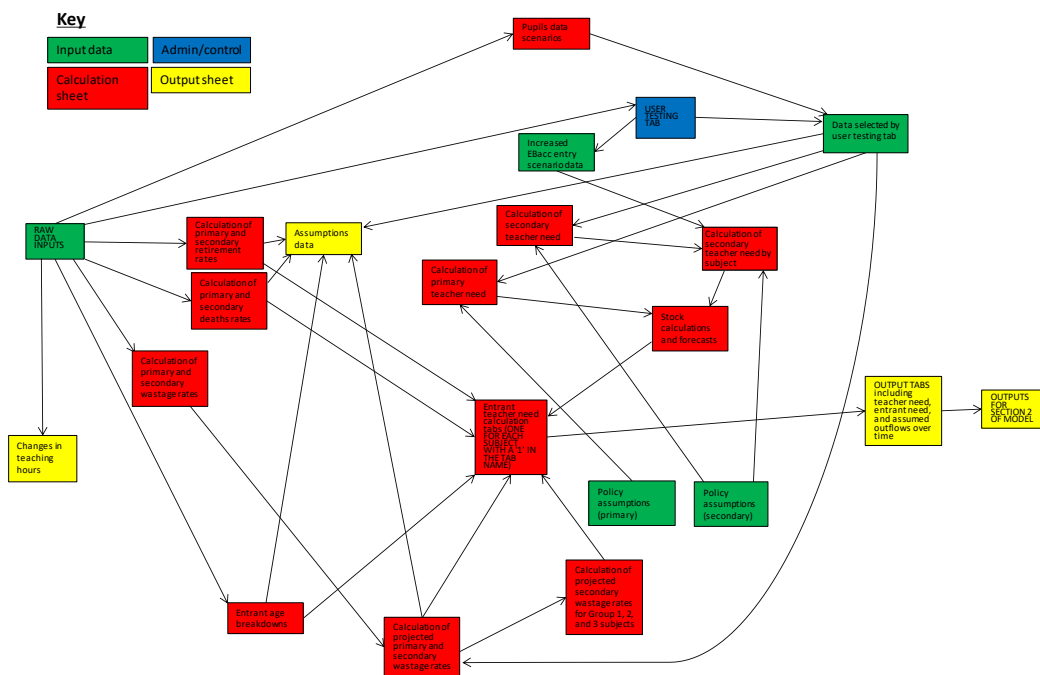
Key

Input data

Admin/control

Calculation sheet

Output sheet

Pupils data scenarios

USER TESTING TAB

Data selected by user testing tab

Increased EBacc entry scenario data

RAW DATA INPUTS

Calculation of primary and secondary retirement rates

Assumptions data

Calculation of secondary teacher need

Calculation of secondary teacher need by subject

Calculation of primary and secondary deaths rates

Calculation of primary teacher need

Stock calculations and forecasts

Calculation of primary and secondary wastage rates

Entrant teacher need calculation tabs (ONE FOR EACH SUBJECT, WITH A '1' IN THE TAB NAME)

OUTPUT TABS including teacher need, entrant need, and assumed outflows over time

OUTPUTS FOR SECTION 2 OF MODEL

Changes in teaching hours

Policy assumptions (primary)

Policy assumptions (secondary)

Calculation of projected secondary wastage rates for Group 1, 2, and 3 subjects

Entrant age breakdowns

Calculation of projected primary and secondary wastage rates